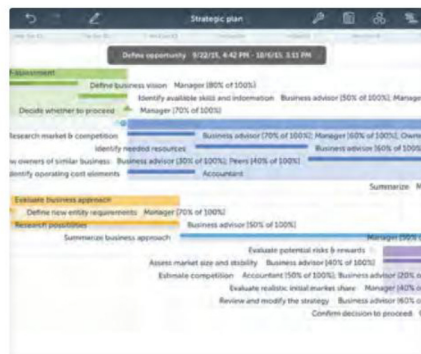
Strategic plan

Define opportunity 9/22/15, 4:42 PM - 10/6/15, 3:11 PM

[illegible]assessment

Define business vision Manager [80% of 100%]

Identify available skills and information Business advisor [50% of 100%]; Manage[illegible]

Decide whether to proceed Manager [70% of 100%]

Research market & competition Business advisor [70% of 100%]; Manager [60% of 100%]; Own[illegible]

Identify needed resources Business advisor [60% of 100%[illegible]

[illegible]w owners of similar business Business advisor [30% of 100%]; Peers [40% of 100%]

Identify operating cost elements Accountant

Summarize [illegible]

Evaluate business approach

Define new entity requirements Manager [70% of 100%]

Research possibilities Business advisor [50% of 100%]

Summarize business approach Manager [100%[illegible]

Evaluate potential risks & rewards

Assess market size and stability Business advisor [40% of 100%]

Estimate competition Accountant [50% of 100%]; Business advisor [20% o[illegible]

Evaluate realistic initial market share Manager [40% o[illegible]

Review and modify the strategy Business advisor [60% o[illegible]

Confirm decision to proceed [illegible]